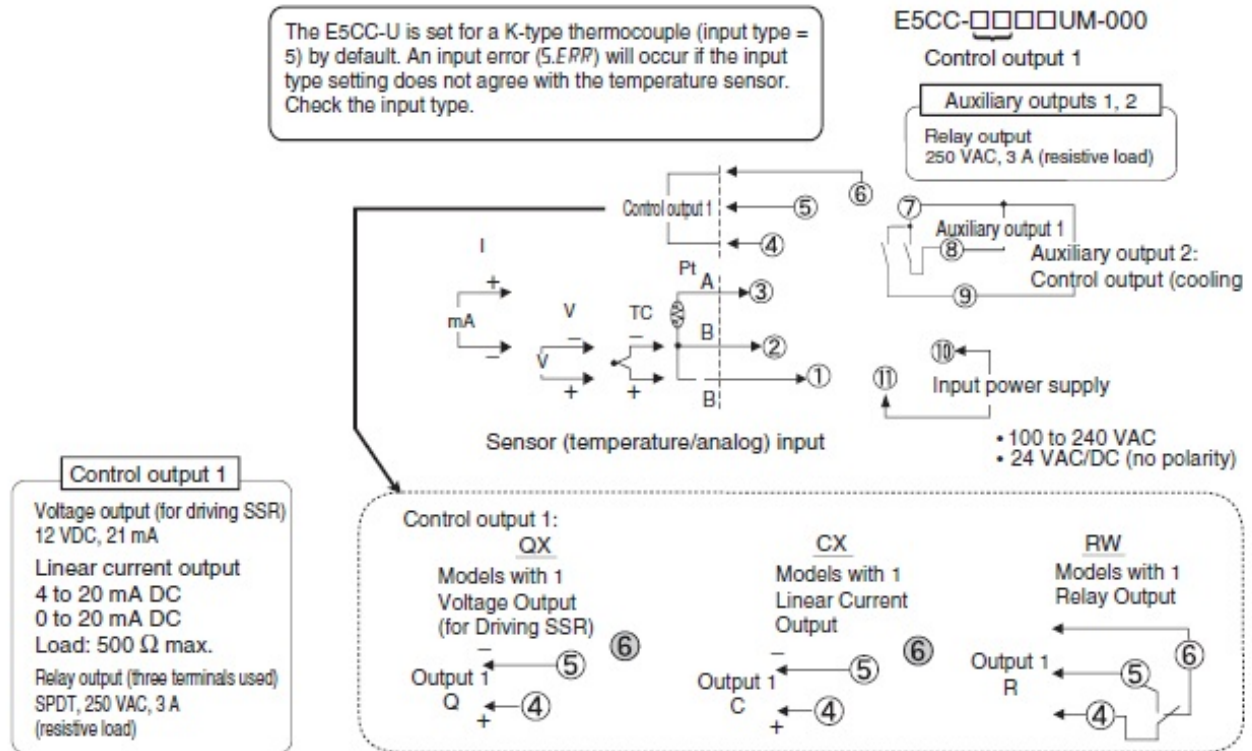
The E5CC-U is set for a K-type thermocouple (input type = 5) by default. An input error (5.ERR) will occur if the input type setting does not agree with the temperature sensor. Check the input type.

E5CC-□□□□UM-000

Control output 1

Auxiliary outputs 1, 2

Relay output
250 VAC, 3 A (resistive load)

⑥
Control output 1 ⑤
④

⑦
Auxiliary output 1
⑧
Auxiliary output 2:
Control output (cooling
⑨

I
+
mA
−
V
−
V
+
TC
−
+
Pt
A ③
B ②
B ①

⑩
⑪ Input power supply

Sensor (temperature/analog) input

• 100 to 240 VAC
• 24 VAC/DC (no polarity)

Control output 1

Voltage output (for driving SSR)
12 VDC, 21 mA

Linear current output
4 to 20 mA DC
0 to 20 mA DC
Load: 500 Ω max.

Relay output (three terminals used)
SPDT, 250 VAC, 3 A
(resistive load)

Control output 1:

QX
Models with 1
Voltage Output
(for Driving SSR)
⑥
−
Output 1 ⑤
Q
+ ④

CX
Models with 1
Linear Current
Output
⑥
−
Output 1 ⑤
C
+ ④

RW
Models with 1
Relay Output
⑥
Output 1 ⑤
R
④